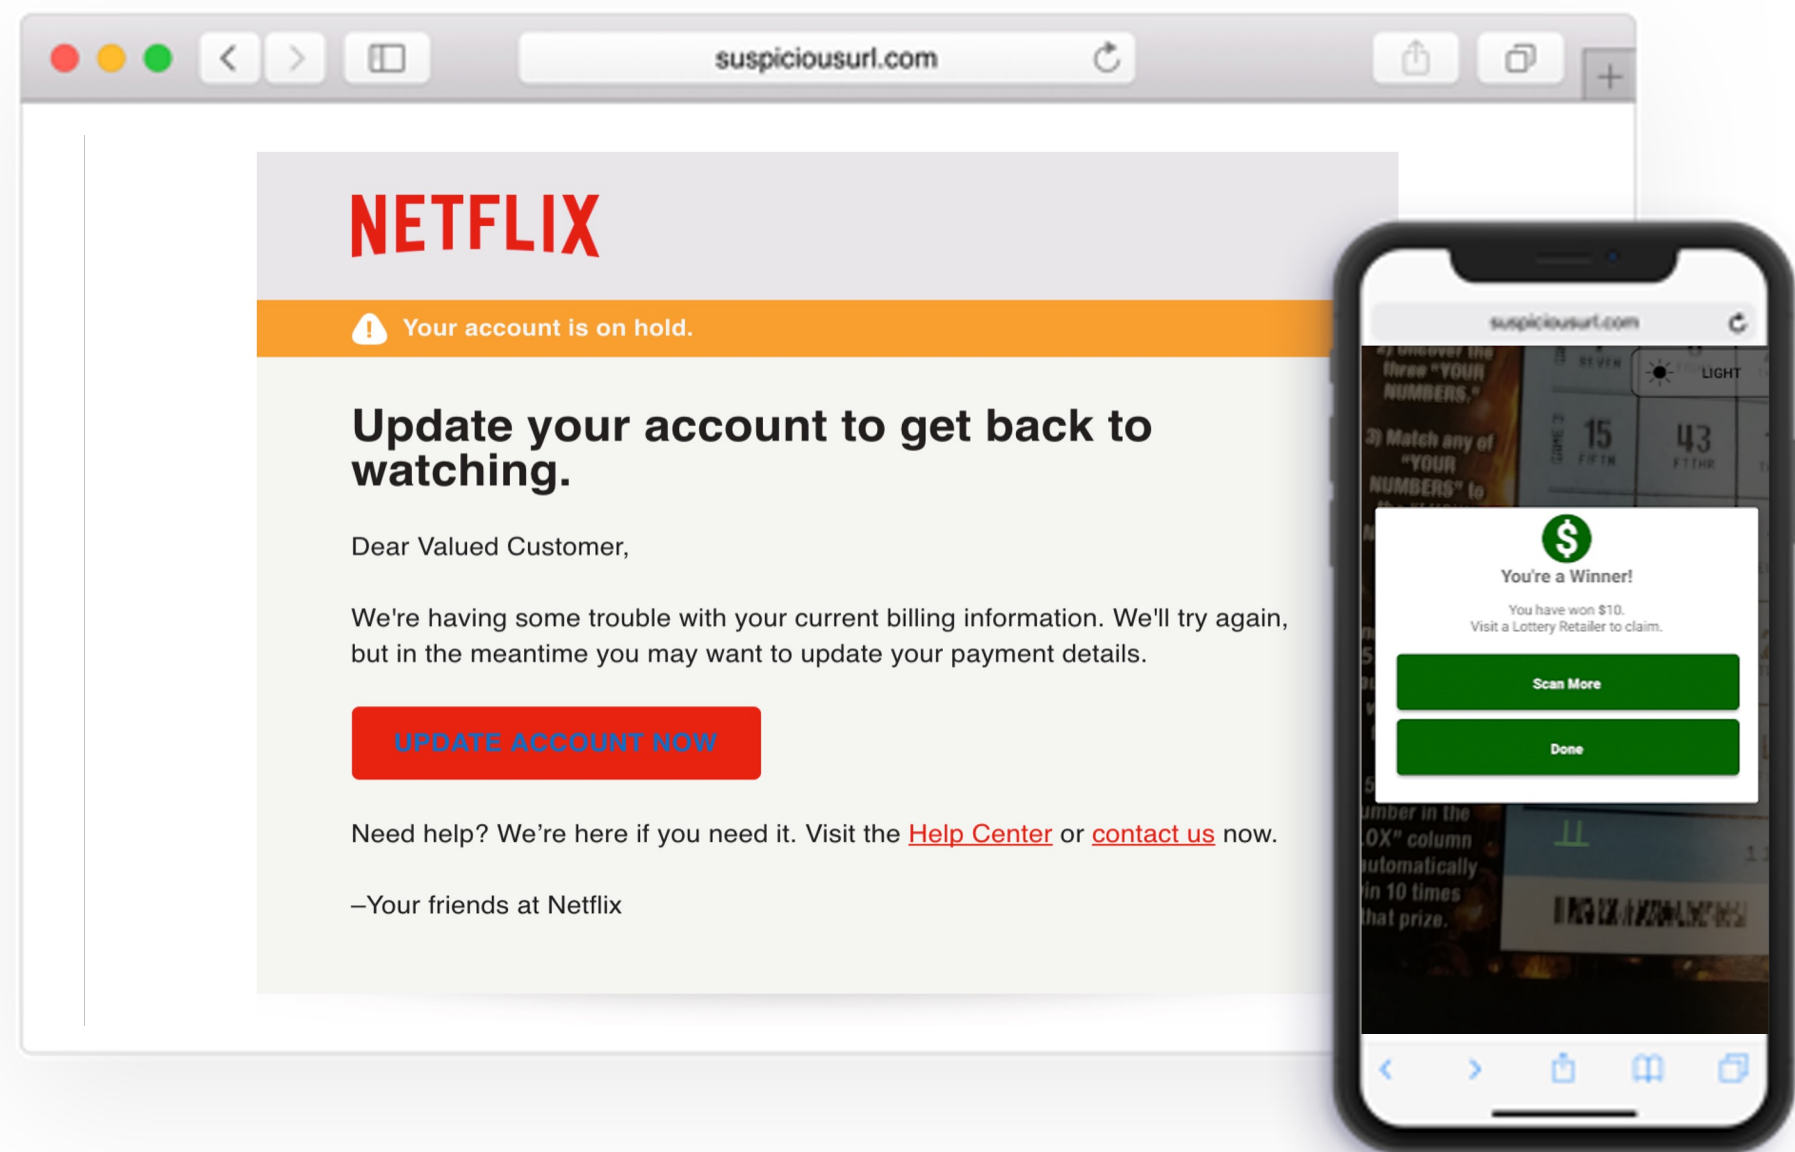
suspicioususrl.com

NETFLIX

Your account is on hold.

Update your account to get back to watching.

Dear Valued Customer,

We're having some trouble with your current billing information. We'll try again, but in the meantime you may want to update your payment details.

UPDATE ACCOUNT NOW

Need help? We're here if you need it. Visit the Help Center or contact us now.

–Your friends at Netflix

suspicioususrl.com

three "YOUR NUMBERS."

3) Match any of "YOUR NUMBERS" to

LIGHT

15

43

You're a Winner!

You have won $10.
Visit a Lottery Retailer to claim.

Scan More

Done

umber in the
OX" column
utomatically
in 10 times
that prize.